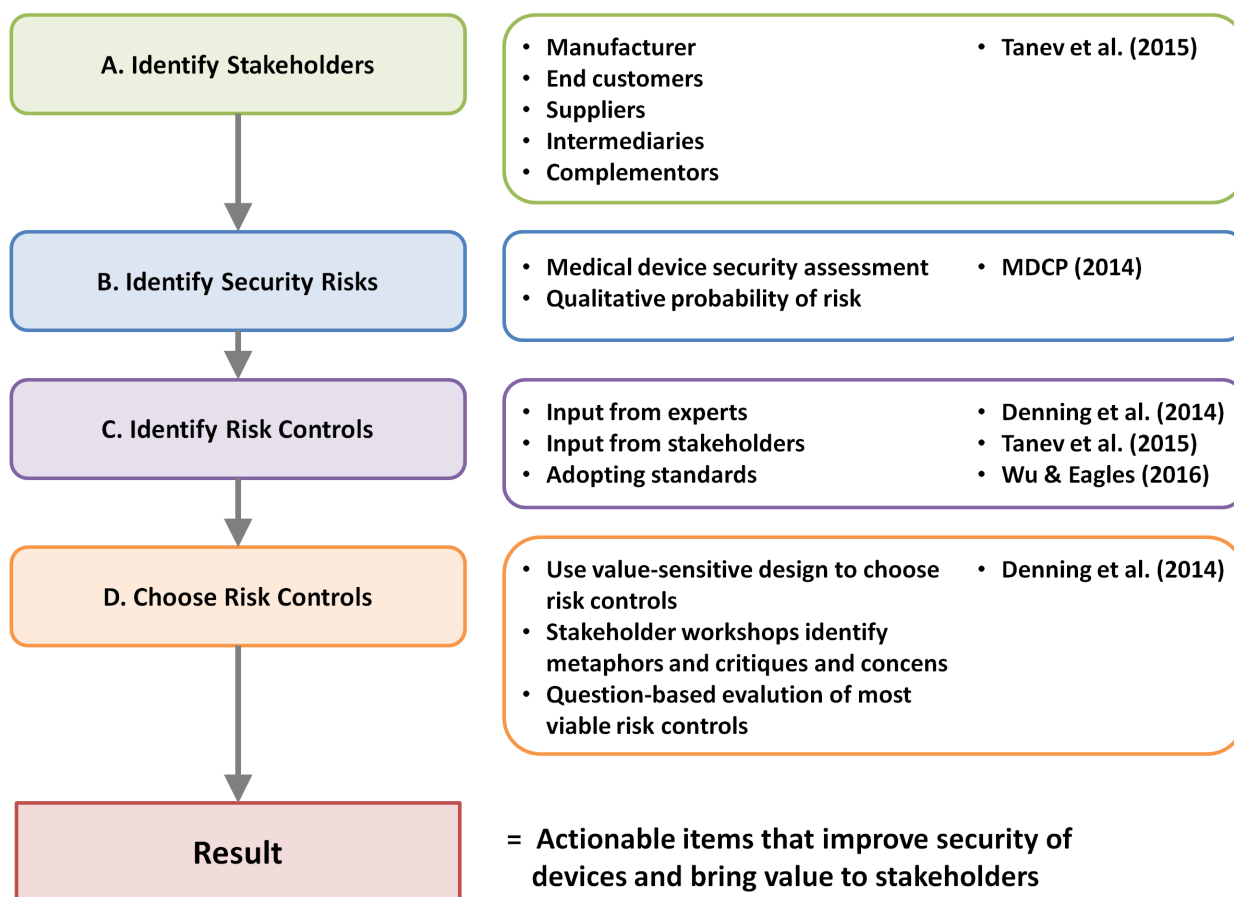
A. Identify Stakeholders

• Manufacturer
• End customers
• Suppliers
• Intermediaries
• Complementors

• Tanev et al. (2015)

B. Identify Security Risks

• Medical device security assessment
• Qualitative probability of risk

• MDCP (2014)

C. Identify Risk Controls

• Input from experts
• Input from stakeholders
• Adopting standards

• Denning et al. (2014)
• Tanev et al. (2015)
• Wu & Eagles (2016)

D. Choose Risk Controls

• Use value-sensitive design to choose risk controls
• Stakeholder workshops identify metaphors and critiques and concens
• Question-based evalution of most viable risk controls

• Denning et al. (2014)

Result

= Actionable items that improve security of devices and bring value to stakeholders